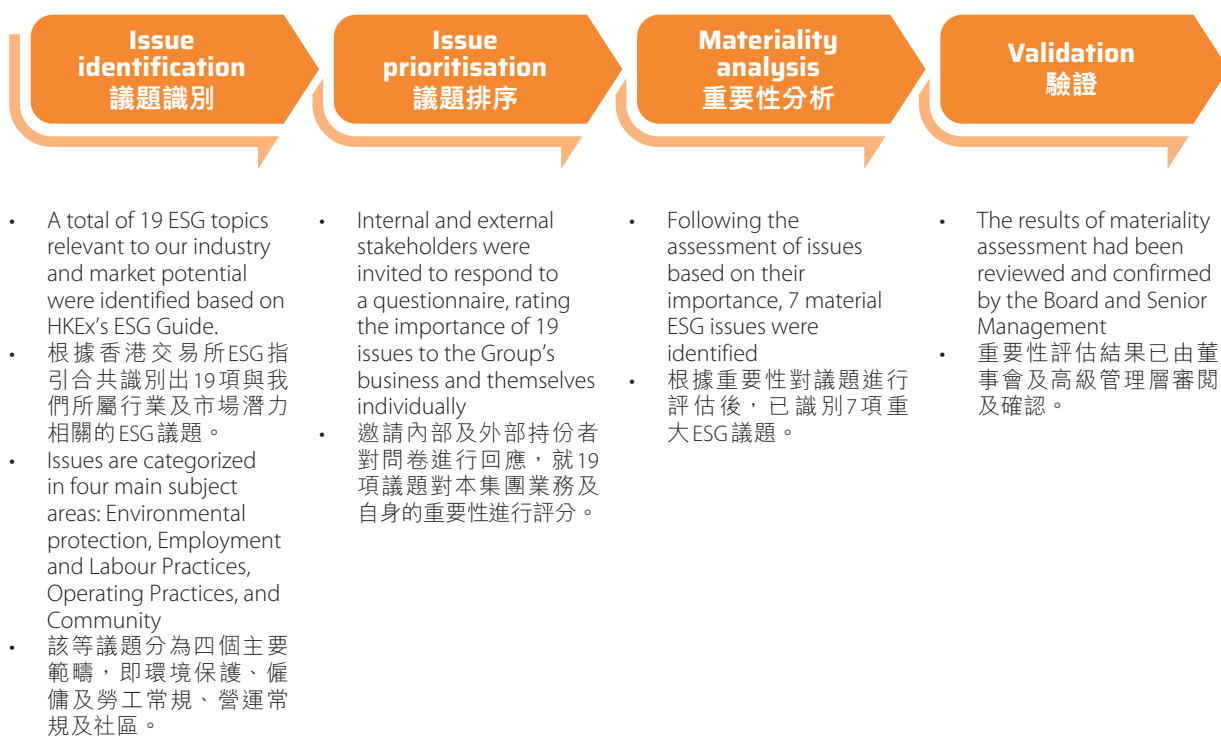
Issue identification
議題識別

Issue prioritisation
議題排序

Materiality analysis
重要性分析

Validation
驗證

• A total of 19 ESG topics relevant to our industry and market potential were identified based on HKEx's ESG Guide.
• 根據香港交易所ESG指引合共識別出19項與我們所屬行業及市場潛力相關的ESG議題。
• Issues are categorized in four main subject areas: Environmental protection, Employment and Labour Practices, Operating Practices, and Community
• 該等議題分為四個主要範疇，即環境保護、僱傭及勞工常規、營運常規及社區。

• Internal and external stakeholders were invited to respond to a questionnaire, rating the importance of 19 issues to the Group's business and themselves individually
• 邀請內部及外部持份者對問卷進行回應，就19項議題對本集團業務及自身的重要性進行評分。

• Following the assessment of issues based on their importance, 7 material ESG issues were identified
• 根據重要性對議題進行評估後，已識別7項重大ESG議題。

• The results of materiality assessment had been reviewed and confirmed by the Board and Senior Management
• 重要性評估結果已由董事會及高級管理層審閱及確認。